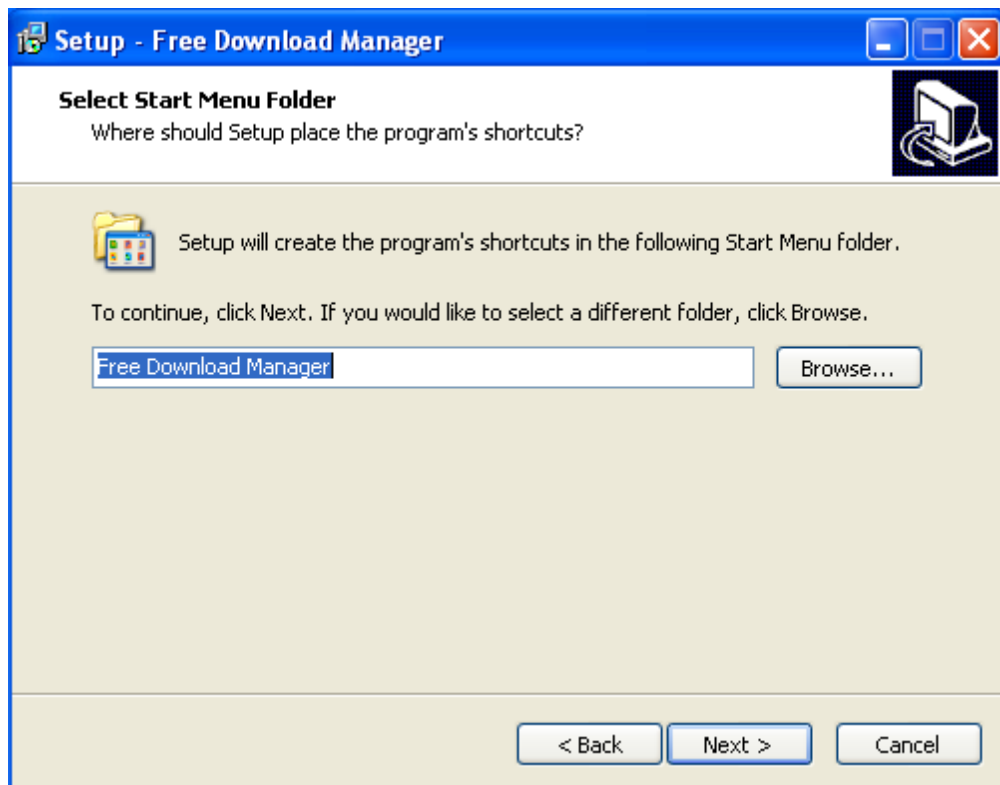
Setup - Free Download Manager

Select Start Menu Folder
Where should Setup place the program's shortcuts?

Setup will create the program's shortcuts in the following Start Menu folder.

To continue, click Next. If you would like to select a different folder, click Browse.

Free Download Manager

Browse...

< Back

Next >

Cancel